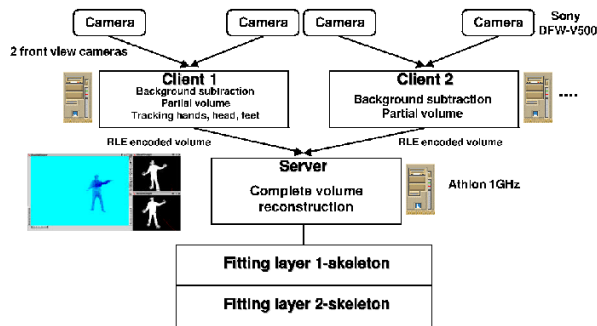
Camera

Camera

Camera

Camera

Sony DFW-V500

2 front view cameras

Client 1
Background subtraction
Partial volume
Tracking hands, head, feet

Client 2
Background subtraction
Partial volume

....

RLE encoded volume

RLE encoded volume

Server
Complete volume reconstruction

Athlon 1GHz

Fitting layer 1-skeleton

Fitting layer 2-skeleton